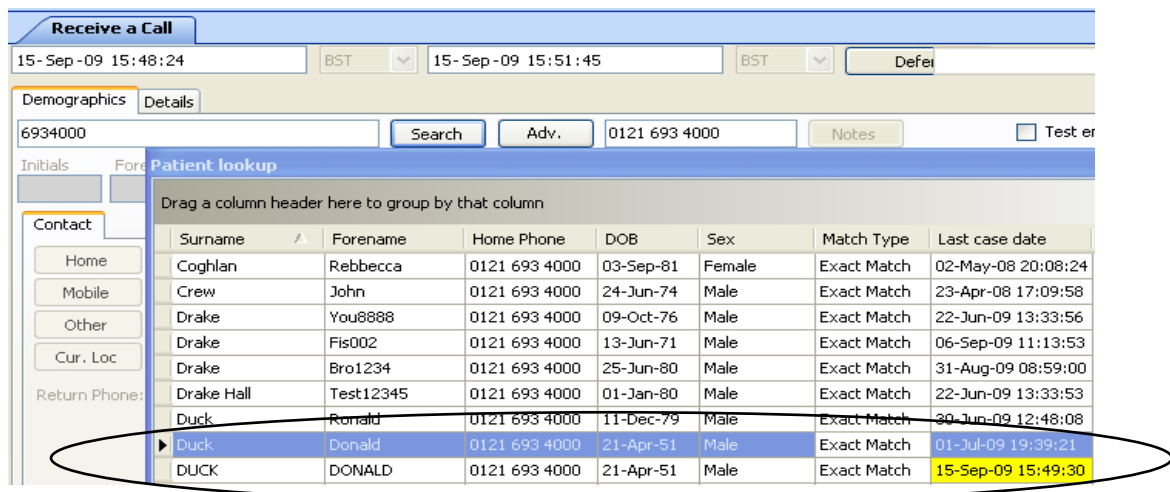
Receive a Call

15-Sep-09 15:48:24 BST 15-Sep-09 15:51:45 BST Defer

Demographics Details

6934000 Search Adv. 0121 693 4000 Notes Test er

Initials Fore

Contact

Home

Mobile

Other

Cur. Loc

Return Phone:

Patient lookup

Drag a column header here to group by that column

| Surname | Forename | Home Phone | DOB | Sex | Match Type | Last case date |
|---|---|---|---|---|---|---|
| Coghlan | Rebbecca | 0121 693 4000 | 03-Sep-81 | Female | Exact Match | 02-May-08 20:08:24 |
| Crew | John | 0121 693 4000 | 24-Jun-74 | Male | Exact Match | 23-Apr-08 17:09:58 |
| Drake | You8888 | 0121 693 4000 | 09-Oct-76 | Male | Exact Match | 22-Jun-09 13:33:56 |
| Drake | Fis002 | 0121 693 4000 | 13-Jun-71 | Male | Exact Match | 06-Sep-09 11:13:53 |
| Drake | Bro1234 | 0121 693 4000 | 25-Jun-80 | Male | Exact Match | 31-Aug-09 08:59:00 |
| Drake Hall | Test12345 | 0121 693 4000 | 01-Jan-80 | Male | Exact Match | 22-Jun-09 13:33:53 |
| Duck | Ronald | 0121 693 4000 | 11-Dec-79 | Male | Exact Match | 30-Jun-09 12:48:08 |
| Duck | Donald | 0121 693 4000 | 21-Apr-51 | Male | Exact Match | 01-Jul-09 19:39:21 |
| DUCK | DONALD | 0121 693 4000 | 21-Apr-51 | Male | Exact Match | 15-Sep-09 15:49:30 |